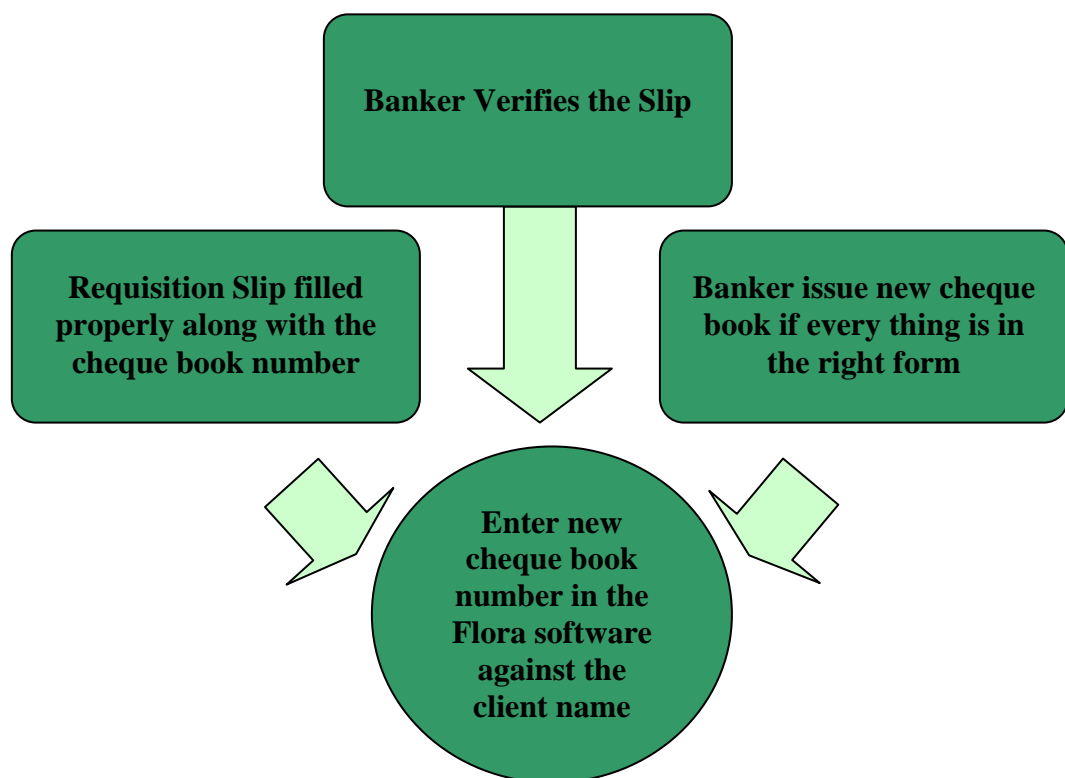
Banker Verifies the Slip

Requisition Slip filled properly along with the cheque book number

Banker issue new cheque book if every thing is in the right form

Enter new cheque book number in the Flora software against the client name